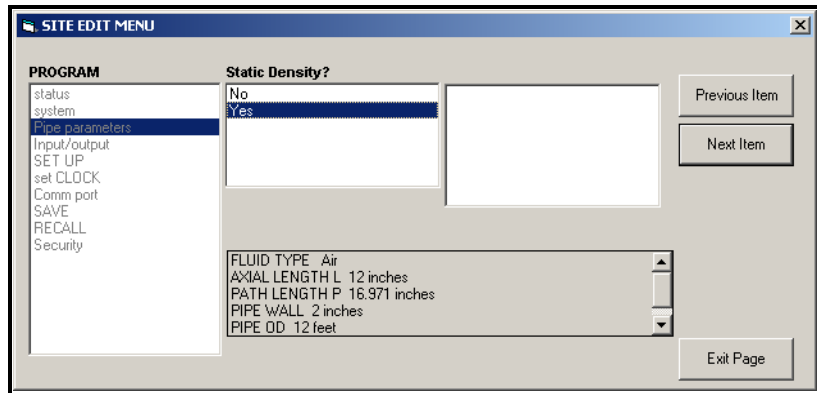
SITE EDIT MENU

PROGRAM
status
system
Pipe parameters
Input/output
SET UP
set CLOCK
Comm port
SAVE
RECALL
Security

Static Density?
No
Yes

Previous Item
Next Item

FLUID TYPE Air
AXIAL LENGTH L 12 inches
PATH LENGTH P 16.971 inches
PIPE WALL 2 inches
PIPE OD 12 feet

Exit Page